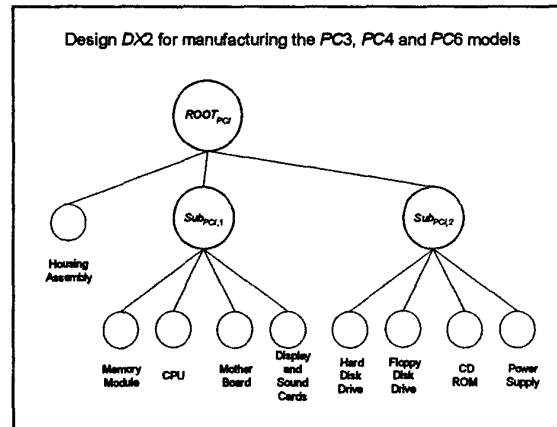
Design $DX2$ for manufacturing the $PC3$, $PC4$ and $PC6$ models

$ROOT_{PCi}$

Housing Assembly

$Sub_{PCi,1}$

$Sub_{PCi,2}$

Memory Module

CPU

Mother Board

Display and Sound Cards

Hard Disk Drive

Floppy Disk Drive

CD ROM

Power Supply